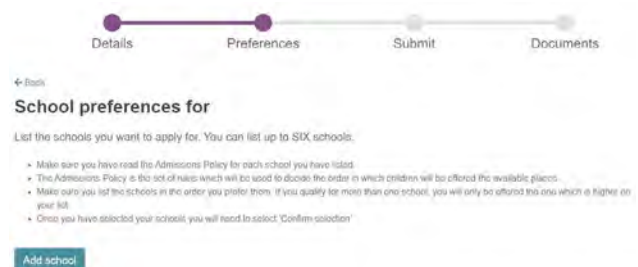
Details

Preferences

Submit

Documents

← Back

School preferences for

List the schools you want to apply for. You can list up to SIX schools.

- Make sure you have read the Admissions Policy for each school you have listed.
- The Admissions Policy is the set of rules which will be used to decide the order in which children will be offered the available places.
- Make sure you list the schools in the order you prefer them. If you qualify for more than one school, you will only be offered the one which is higher on your list.
- Once you have selected your schools you will need to select 'Confirm selection'.

Add school